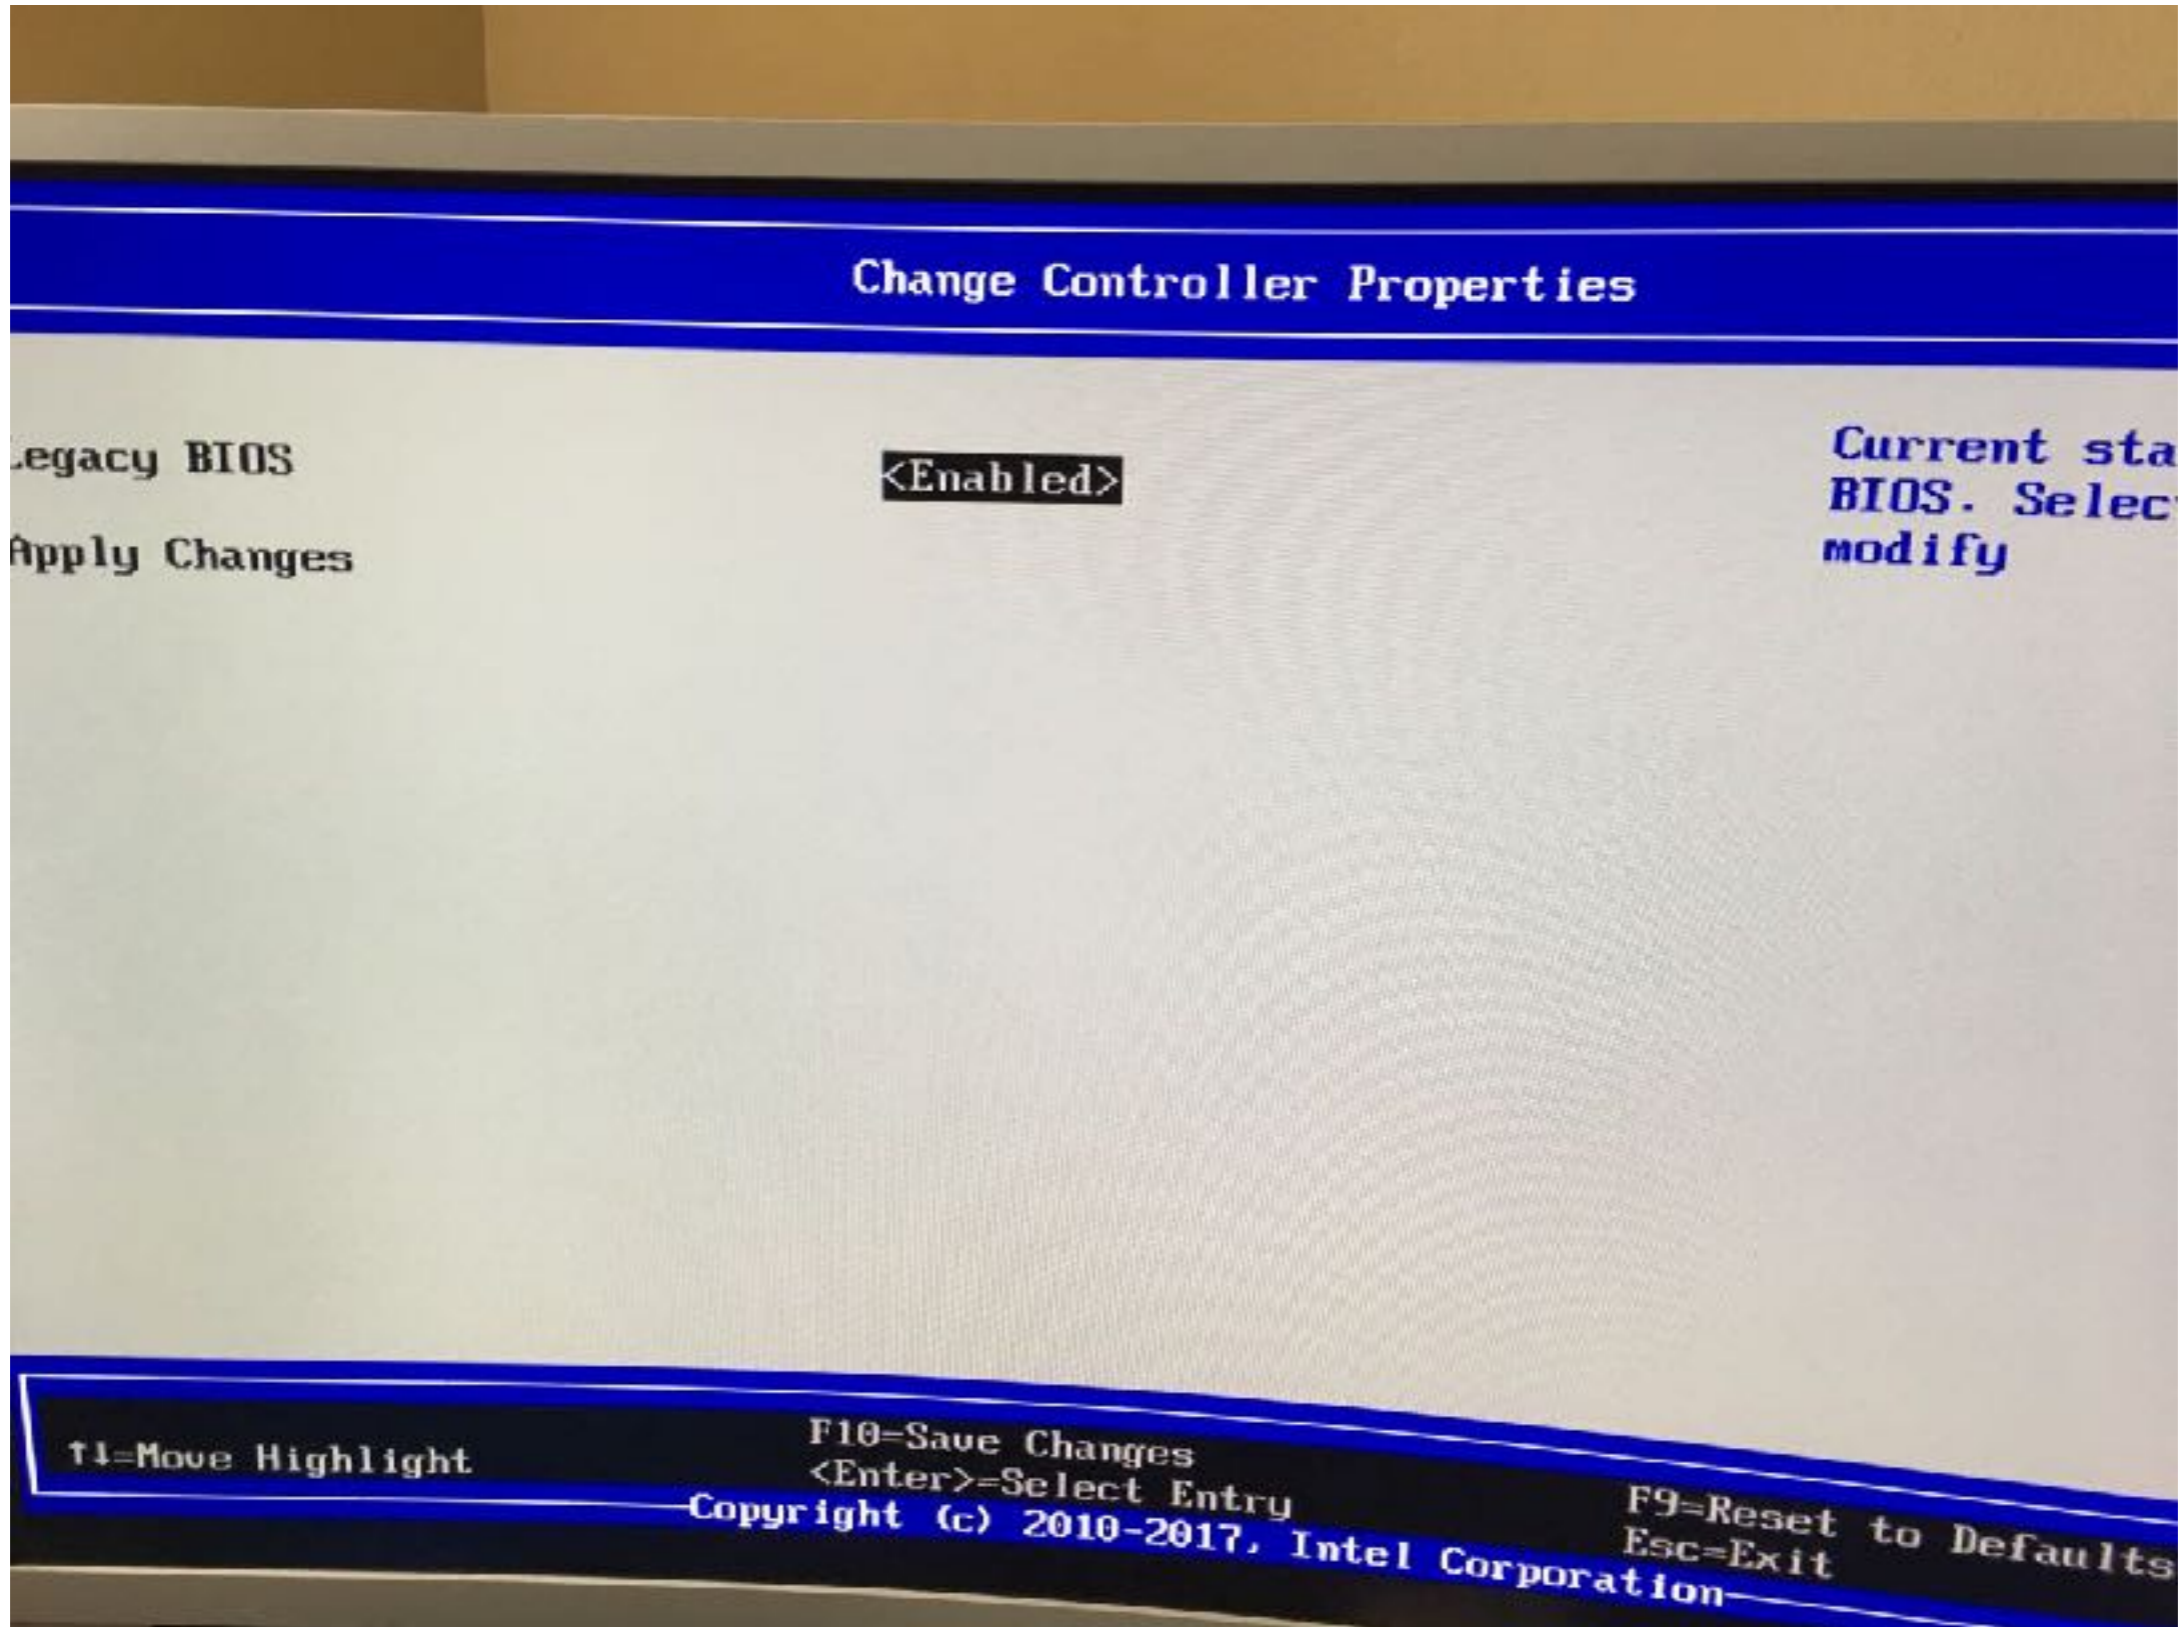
Change Controller Properties

Legacy BIOS <Enabled>

Apply Changes

Current sta
BIOS. Selec
modify

↑↓=Move Highlight
F10=Save Changes
<Enter>=Select Entry
F9=Reset to Defaults
Esc=Exit
Copyright (c) 2010-2017, Intel Corporation